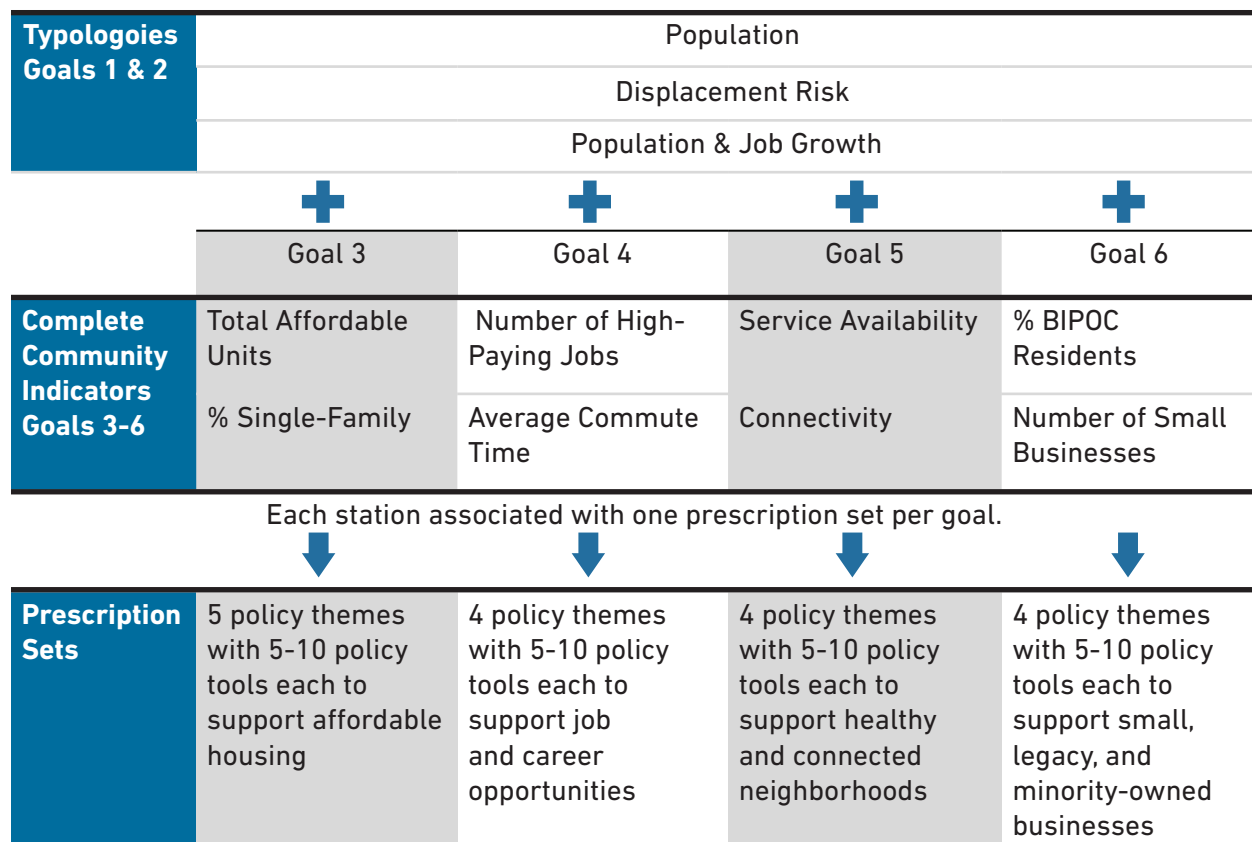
Typologoies Goals 1 & 2

Population

Displacement Risk

Population & Job Growth

| Goal 3 | Goal 4 | Goal 5 | Goal 6 |
|---|---|---|---|

Complete Community Indicators Goals 3-6

| Total Affordable Units | Number of High-Paying Jobs | Service Availability | % BIPOC Residents |
|---|---|---|---|
| % Single-Family | Average Commute Time | Connectivity | Number of Small Businesses |

Each station associated with one prescription set per goal.

Prescription Sets

| 5 policy themes with 5-10 policy tools each to support affordable housing | 4 policy themes with 5-10 policy tools each to support job and career opportunities | 4 policy themes with 5-10 policy tools each to support healthy and connected neighborhoods | 4 policy themes with 5-10 policy tools each to support small, legacy, and minority-owned businesses |
|---|---|---|---|